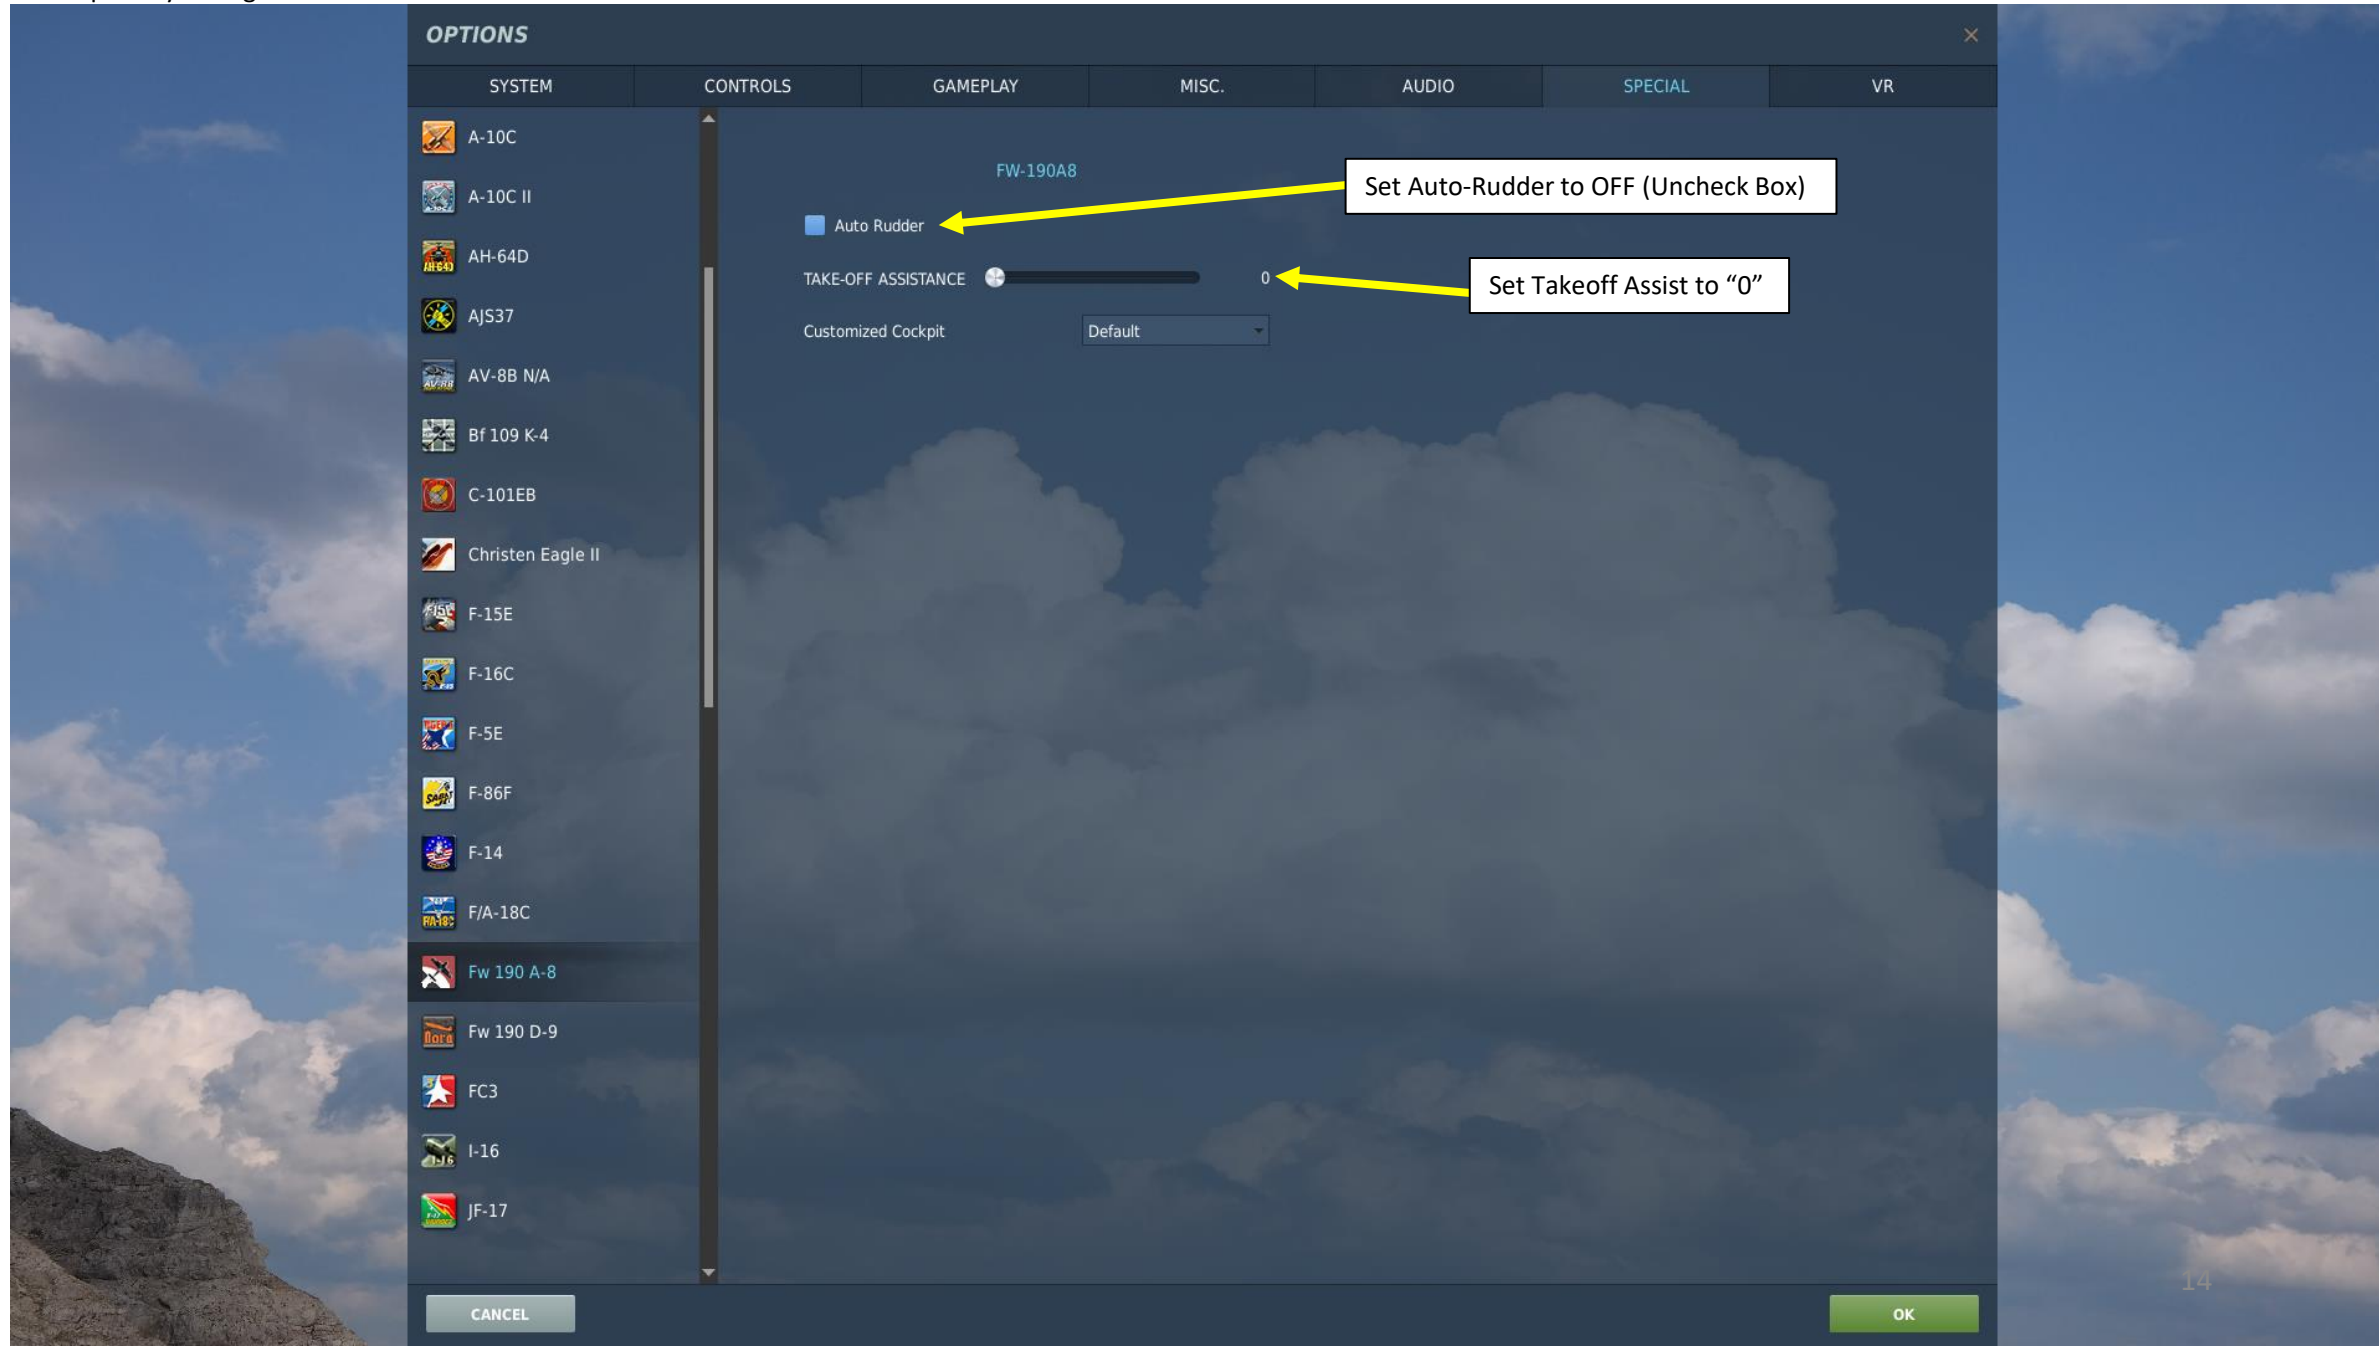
OPTIONS

SYSTEM | CONTROLS | GAMEPLAY | MISC. | AUDIO | SPECIAL | VR

A-10C
A-10C II
AH-64D
AJS37
AV-8B N/A
Bf 109 K-4
C-101EB
Christen Eagle II
F-15E
F-16C
F-5E
F-86F
F-14
F/A-18C
Fw 190 A-8
Fw 190 D-9
FC3
I-16
JF-17

FW-190A8

Auto Rudder

Set Auto-Rudder to OFF (Uncheck Box)

TAKE-OFF ASSISTANCE 0

Set Takeoff Assist to “0”

Customized Cockpit Default

CANCEL

OK

14